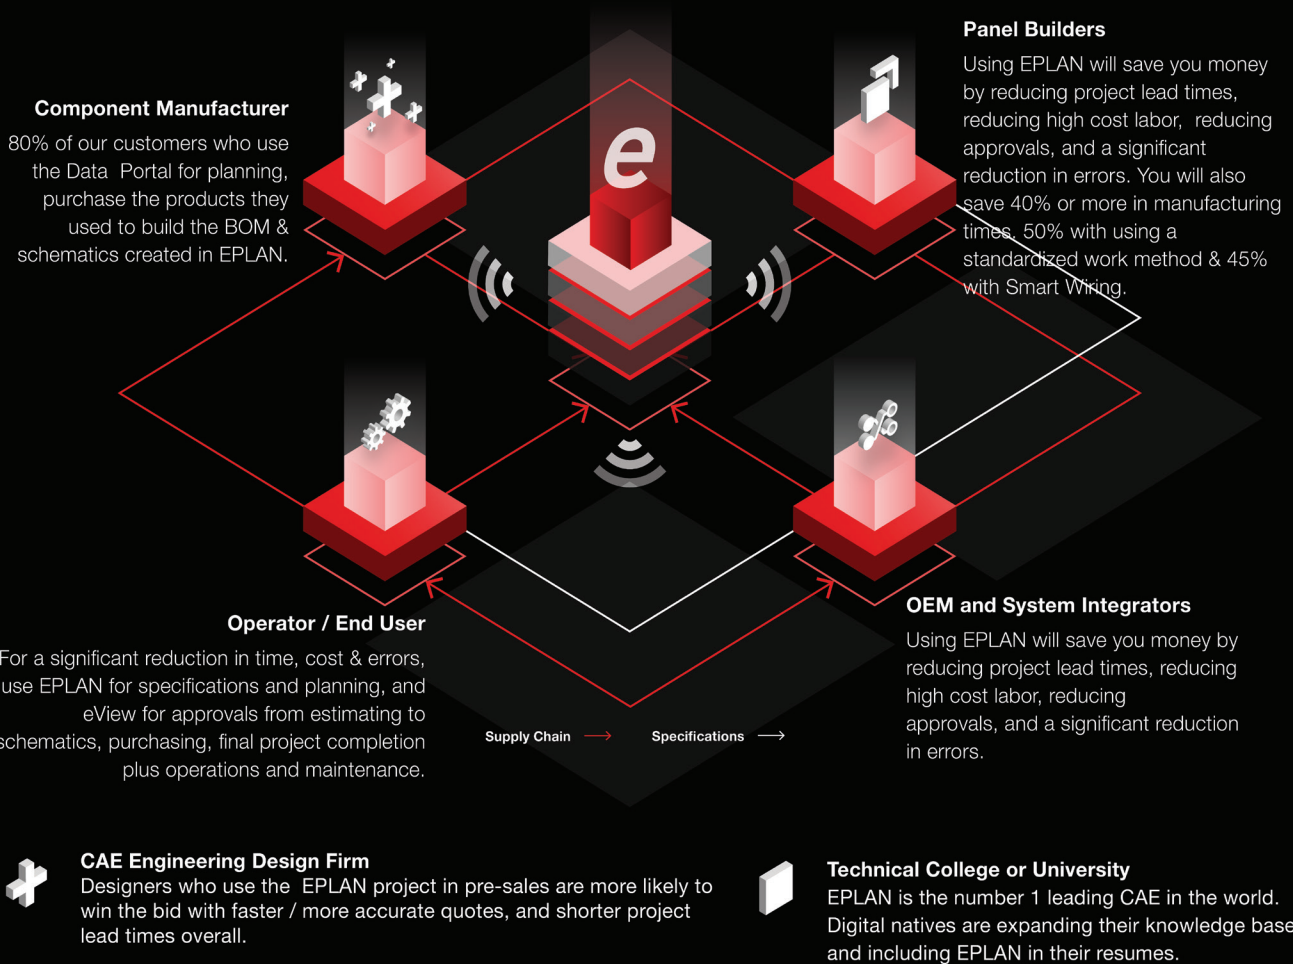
Component Manufacturer

80% of our customers who use the Data Portal for planning, purchase the products they used to build the BOM & schematics created in EPLAN.

Panel Builders

Using EPLAN will save you money by reducing project lead times, reducing high cost labor, reducing approvals, and a significant reduction in errors. You will also save 40% or more in manufacturing times. 50% with using a standardized work method & 45% with Smart Wiring.

e

Operator / End User

For a significant reduction in time, cost & errors, use EPLAN for specifications and planning, and eView for approvals from estimating to schematics, purchasing, final project completion plus operations and maintenance.

OEM and System Integrators

Using EPLAN will save you money by reducing project lead times, reducing high cost labor, reducing approvals, and a significant reduction in errors.

Supply Chain

Specifications

CAE Engineering Design Firm
Designers who use the EPLAN project in pre-sales are more likely to win the bid with faster / more accurate quotes, and shorter project lead times overall.

Technical College or University
EPLAN is the number 1 leading CAE in the world. Digital natives are expanding their knowledge base and including EPLAN in their resumes.